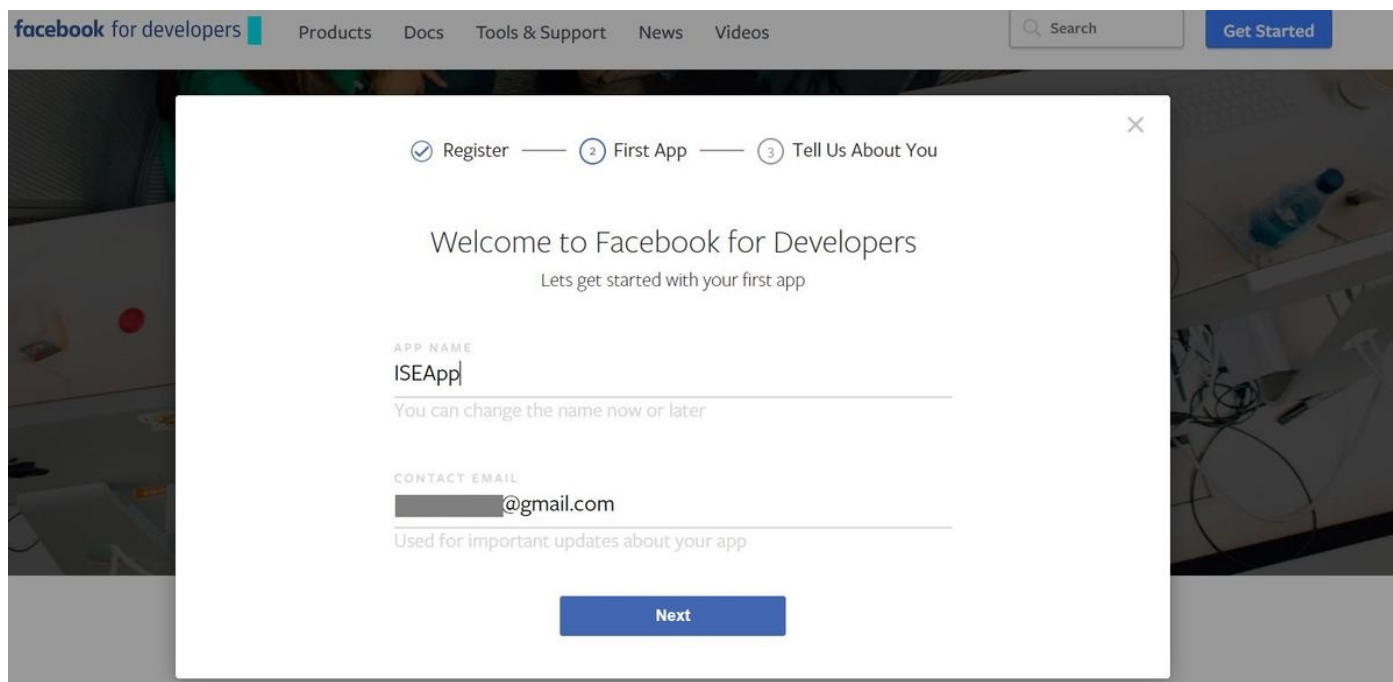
facebook for developers Products Docs Tools & Support News Videos Search Get Started

×

Register —— 2 First App —— 3 Tell Us About You

Welcome to Facebook for Developers
Lets get started with your first app

APP NAME
ISEApp
You can change the name now or later

CONTACT EMAIL
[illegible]@gmail.com
Used for important updates about your app

Next